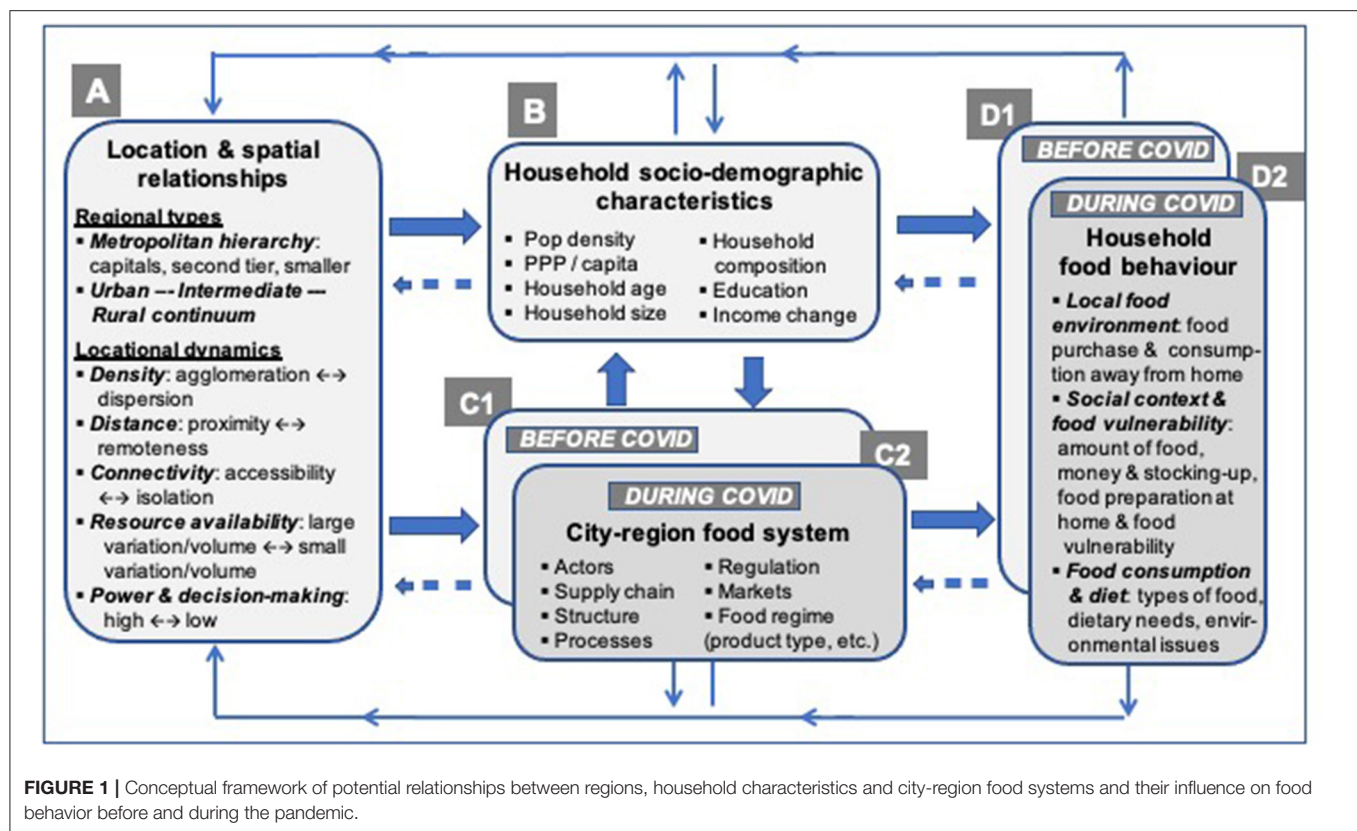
A

Location & spatial relationships

Regional types
▪ Metropolitan hierarchy: capitals, second tier, smaller
▪ Urban –- Intermediate --- Rural continuum

Locational dynamics
▪ Density: agglomeration ←→ dispersion
▪ Distance: proximity ←→ remoteness
▪ Connectivity: accessibility ←→ isolation
▪ Resource availability: large variation/volume ←→ small variation/volume
▪ Power & decision-making: high ←→ low

B

Household socio-demographic characteristics

▪ Pop density
▪ PPP / capita
▪ Household age
▪ Household size
▪ Household composition
▪ Education
▪ Income change

C1

BEFORE COVID

C2

DURING COVID

City-region food system

▪ Actors
▪ Supply chain
▪ Structure
▪ Processes
▪ Regulation
▪ Markets
▪ Food regime (product type, etc.)

D1

BEFORE COVID

D2

DURING COVID

Household food behaviour

▪ Local food environment: food purchase & consumption away from home
▪ Social context & food vulnerability: amount of food, money & stocking-up, food preparation at home & food vulnerability
▪ Food consumption & diet: types of food, dietary needs, environmental issues

FIGURE 1 | Conceptual framework of potential relationships between regions, household characteristics and city-region food systems and their influence on food behavior before and during the pandemic.